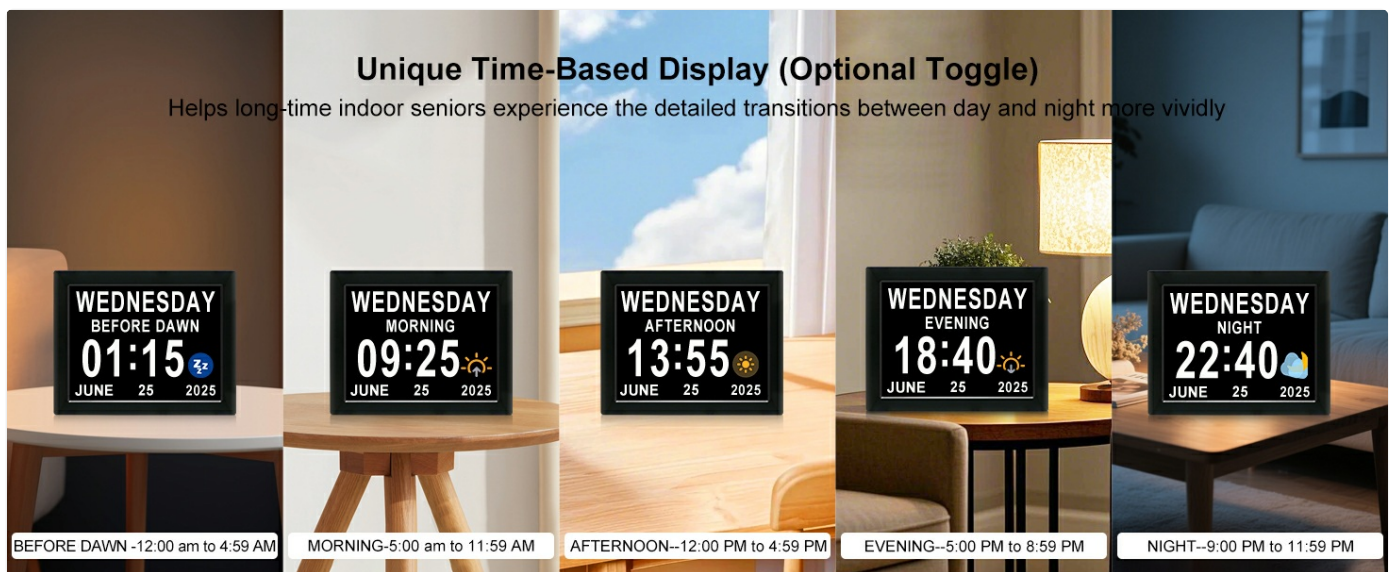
Unique Time-Based Display (Optional Toggle)

Helps long-time indoor seniors experience the detailed transitions between day and night more vividly

WEDNESDAY
BEFORE DAWN
01:15
JUNE 25 2025

WEDNESDAY
MORNING
09:25
JUNE 25 2025

WEDNESDAY
AFTERNOON
13:55
JUNE 25 2025

WEDNESDAY
EVENING
18:40
JUNE 25 2025

WEDNESDAY
NIGHT
22:40
JUNE 25 2025

BEFORE DAWN -12:00 am to 4:59 AM

MORNING-5:00 am to 11:59 AM

AFTERNOON--12:00 PM to 4:59 PM

EVENING--5:00 PM to 8:59 PM

NIGHT--9:00 PM to 11:59 PM